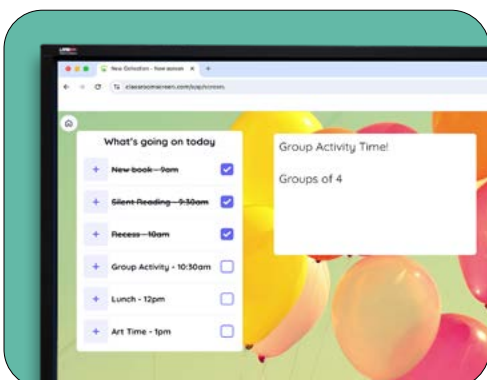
New Collection - New session
classroomscreen.com/app/screen

What's going on today

+ ~~New book - 9am~~
+ ~~Silent Reading - 9:30am~~
+ ~~Recess - 10am~~
+ Group Activity - 10:30am
+ Lunch - 12pm
+ Art Time - 1pm

Group Activity Time!

Groups of 4